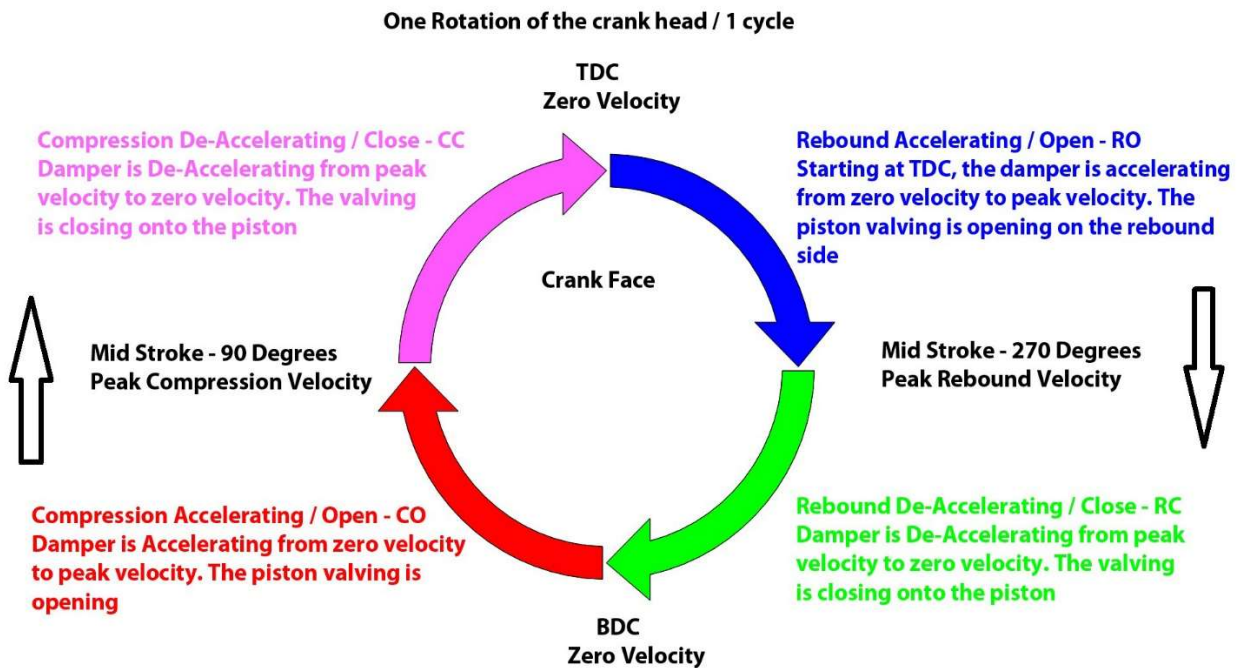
One Rotation of the crank head / 1 cycle

TDC
Zero Velocity

Compression De-Accelerating / Close - CC
Damper is De-Accelerating from peak velocity to zero velocity. The valving is closing onto the piston

Rebound Accelerating / Open - RO
Starting at TDC, the damper is accelerating from zero velocity to peak velocity. The piston valving is opening on the rebound side

Crank Face

Mid Stroke - 90 Degrees
Peak Compression Velocity

Mid Stroke - 270 Degrees
Peak Rebound Velocity

Compression Accelerating / Open - CO
Damper is Accelerating from zero velocity to peak velocity. The piston valving is opening

Rebound De-Accelerating / Close - RC
Damper is De-Accelerating from peak velocity to zero velocity. The valving is closing onto the piston

BDC
Zero Velocity